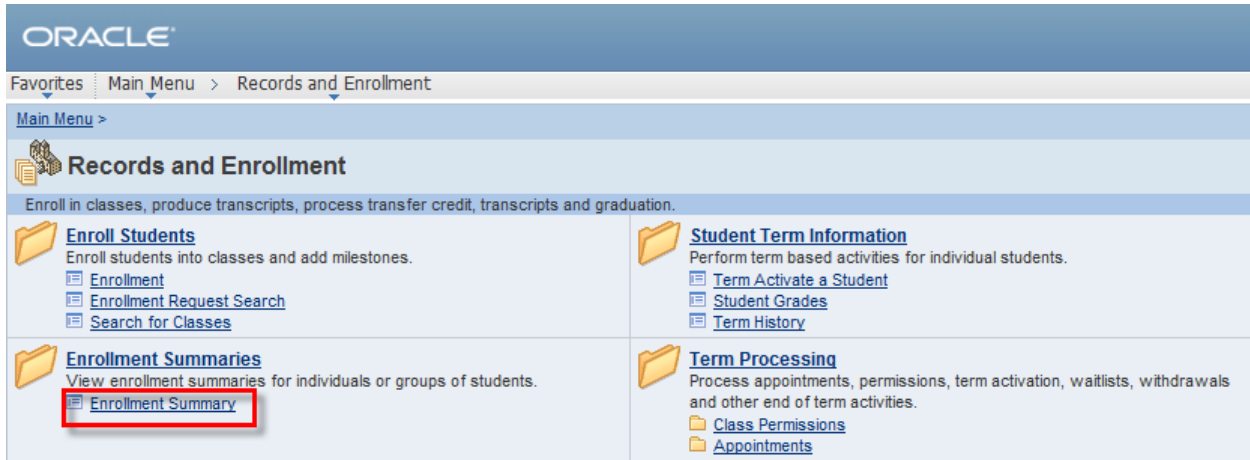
ORACLE

Favorites | Main Menu > Records and Enrollment

Main Menu >

Records and Enrollment

Enroll in classes, produce transcripts, process transfer credit, transcripts and graduation.

Enroll Students
Enroll students into classes and add milestones.
Enrollment
Enrollment Request Search
Search for Classes

Enrollment Summaries
View enrollment summaries for individuals or groups of students.
Enrollment Summary

Student Term Information
Perform term based activities for individual students.
Term Activate a Student
Student Grades
Term History

Term Processing
Process appointments, permissions, term activation, waitlists, withdrawals and other end of term activities.
Class Permissions
Appointments